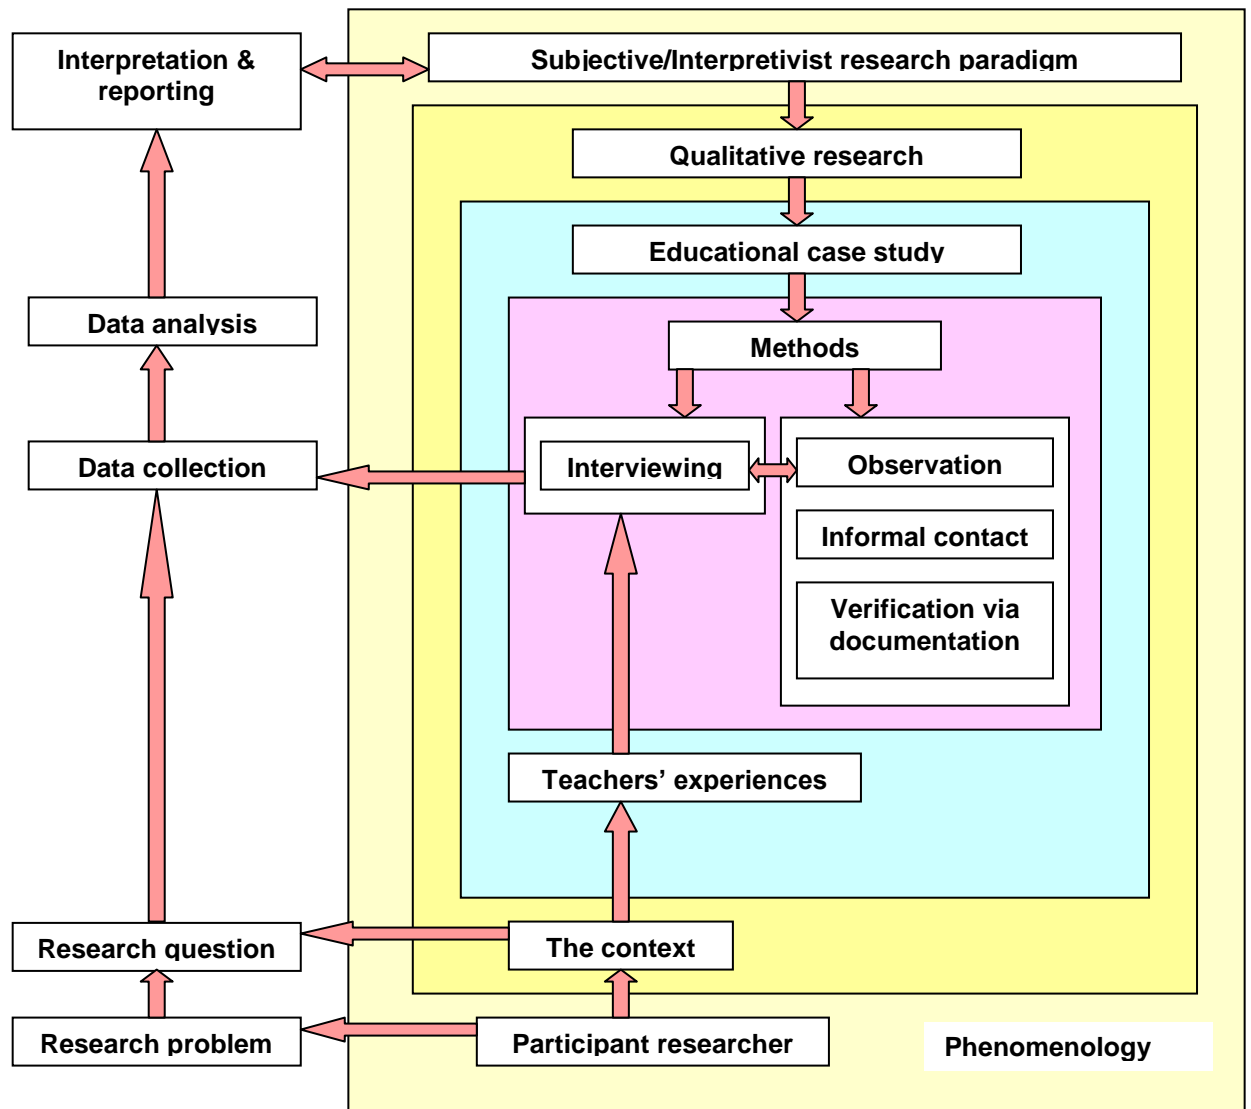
Interpretation & reporting

Subjective/Interpretivist research paradigm

Qualitative research

Educational case study

Methods

Data analysis

Data collection

Interviewing

Observation

Informal contact

Verification via documentation

Teachers' experiences

Research question

The context

Research problem

Participant researcher

Phenomenology